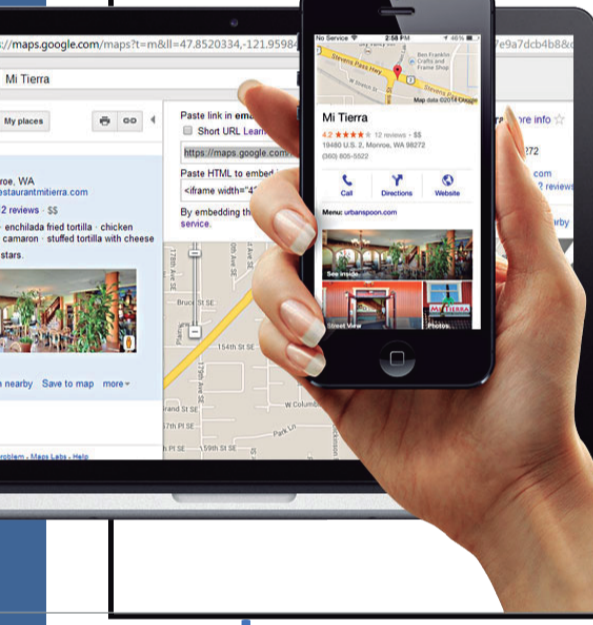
://maps.google.com/maps?t=m&ll=47.8520334,-121.9598
7e9a7dcb4b8&c

Mi Tierra

My places

Paste link in ema
Short URL Learn
https://maps.google.com
Paste HTML to embed
<iframe width="4
By embedding th
service.

roe, WA
staurantmitierra.com
2 reviews · $$
· enchilada fried tortilla · chicken
camaron · stuffed tortilla with cheese
stars.

nearby Save to map more

roblem · Maps Labs · Help

re info
272
.co
2 review
arby

Bruce St SE
154th St SE
156th St SE
W Columbia
Park Ln
S SE
Pl SE
178th Ave SE
179th Ave SE
Ave SE

No Service 2:58 PM 46%
Stevens Pass Hwy
Ben Franklin Crafts and Frame Shop
Map data ©2014 Google

Mi Tierra
4.2 ★★★★ 12 reviews · $$
19480 U.S. 2, Monroe, WA 98272
(360) 805-5522

Call Directions Website

Menu: urbanspoon.com

See inside
Street View Photos
MI TIERRA